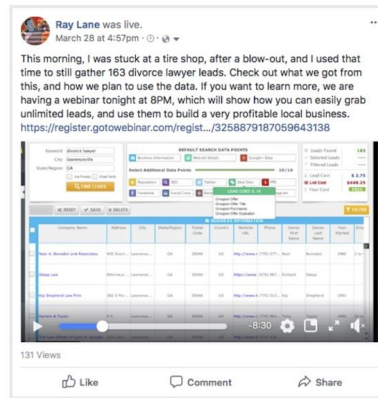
Ray Lane was live.
March 28 at 4:57pm · ⊙ · ⊕ ▾

This morning, I was stuck at a tire shop, after a blow-out, and I used that time to still gather 163 divorce lawyer leads. Check out what we got from this, and how we plan to use the data. If you want to learn more, we are having a webinar tonight at 8PM, which will show how you can easily grab unlimited leads, and use them to build a very profitable local business. https://register.gotowebinar.com/regist.../325887918705964313­8

Keyword divorce lawyer
City lawrenceville
State/Region GA
FIND LEADS
DEFAULT SEARCH DATA POINTS
Business Information
Website Redirect
Google+ Data
Select Additional Data Points
Reputation
SEO
Twitter
Social Conn.
Facebook
Yelp
LEAD COST
Groupon Offer
Groupon Offer Title
Groupon Purchases
Groupon Offer Expiration
Leads Found 163
Selected Leads
Filtered Leads
Lead Cost $ 2.75
List Cost $448.25
Your Cost FREE
RESET
SAVE
DELETE
Company Name
Address
City
State/Region
Postal Code
Country
Website URL
Phone
Owner First Name
Owner Last Name
Year Started
Noel H. Benedict and Associates
Benedict
Deep Law
Deep
Kip Shepherd Law Firm
Kip
Shepherd
Dwinell & Tucker
Lawrenceville
GA
USA
-8:30

131 Views

Like
Comment
Share